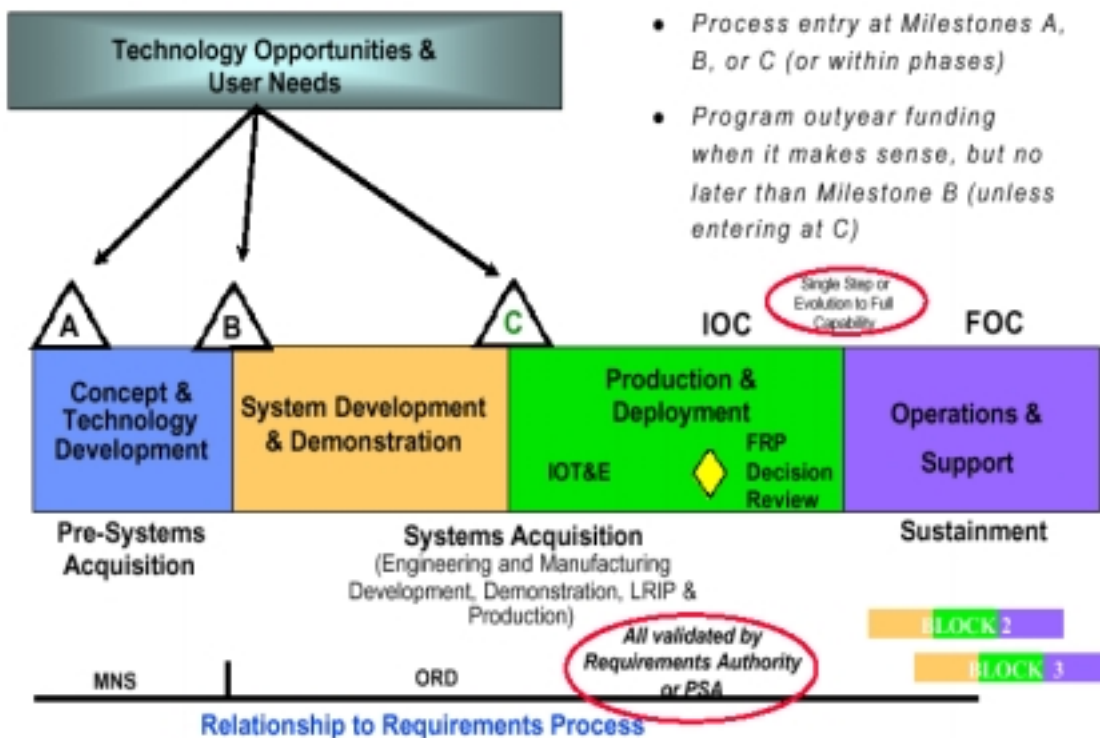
Technology Opportunities & User Needs

• Process entry at Milestones A, B, or C (or within phases)

• Program outyear funding when it makes sense, but no later than Milestone B (unless entering at C)

Single Step or Evolution to Full Capability

A

B

C

IOC

FOC

Concept & Technology Development

System Development & Demonstration

Production & Deployment

IOT&E

FRP Decision Review

Operations & Support

Pre-Systems Acquisition

Systems Acquisition
(Engineering and Manufacturing Development, Demonstration, LRIP & Production)

Sustainment

BLOCK 2

BLOCK 3

All validated by Requirements Authority or PSA

MNS

ORD

Relationship to Requirements Process